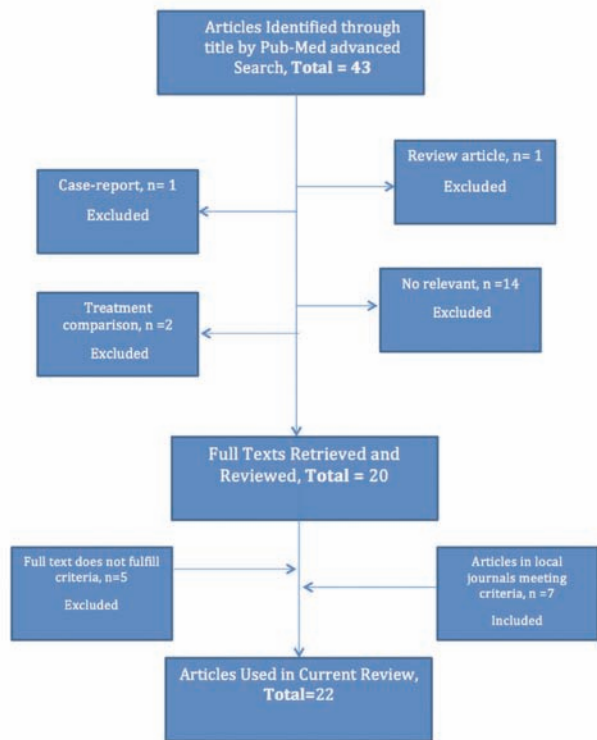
Articles Identified through title by Pub-Med advanced Search, **Total = 43**

Review article, n= 1
Excluded

Case-report, n= 1
Excluded

No relevant, n =14
Excluded

Treatment comparison, n =2
Excluded

Full Texts Retrieved and Reviewed, **Total =** 20

Full text does not fulfill criteria, n=5
Excluded

Articles in local journals meeting criteria, n =7
Included

Articles Used in Current Review, **Total=**22